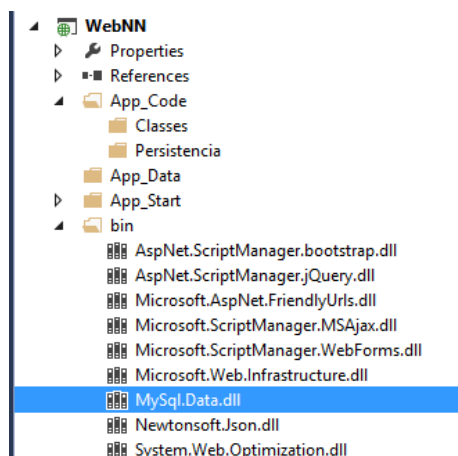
WebNN
Properties
References
App_Code
Classes
Persistencia
App_Data
App_Start
bin
AspNet.ScriptManager.bootstrap.dll
AspNet.ScriptManager.jQuery.dll
Microsoft.AspNet.FriendlyUrls.dll
Microsoft.ScriptManager.MSAjax.dll
Microsoft.ScriptManager.WebForms.dll
Microsoft.Web.Infrastructure.dll
MySql.Data.dll
Newtonsoft.Json.dll
System.Web.Optimization.dll